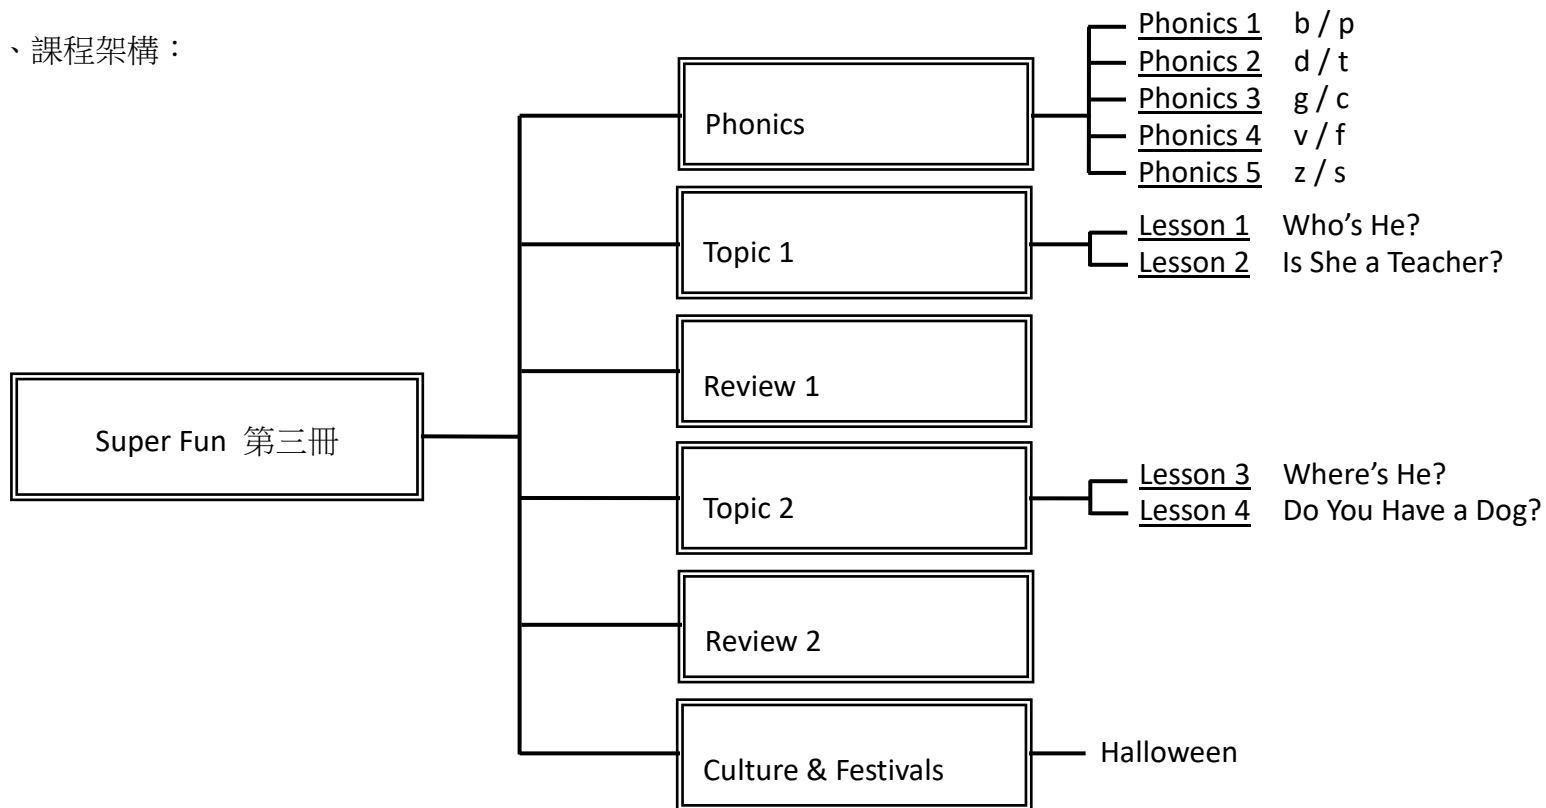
、課程架構：

Super Fun 第三冊

Phonics

Phonics 1 b / p
Phonics 2 d / t
Phonics 3 g / c
Phonics 4 v / f
Phonics 5 z / s

Topic 1

Lesson 1 Who's He?
Lesson 2 Is She a Teacher?

Review 1

Topic 2

Lesson 3 Where's He?
Lesson 4 Do You Have a Dog?

Review 2

Culture & Festivals

Halloween